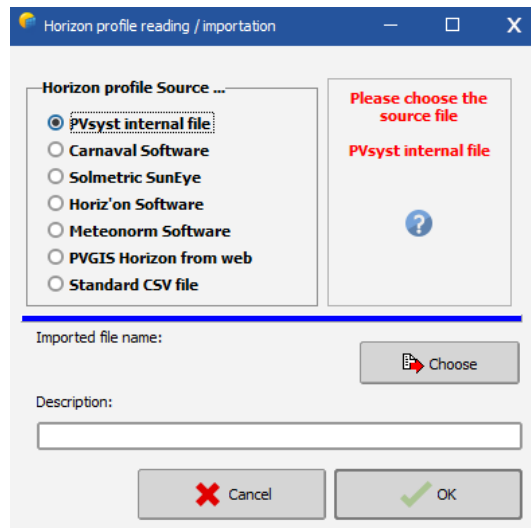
Horizon profile reading / importation

Horizon profile Source ...

PVsyst internal file
Carnaval Software
Solmetric SunEye
Horiz'on Software
Meteonorm Software
PVGIS Horizon from web
Standard CSV file

Please choose the source file

PVsyst internal file

Imported file name:

Choose

Description:

Cancel

OK